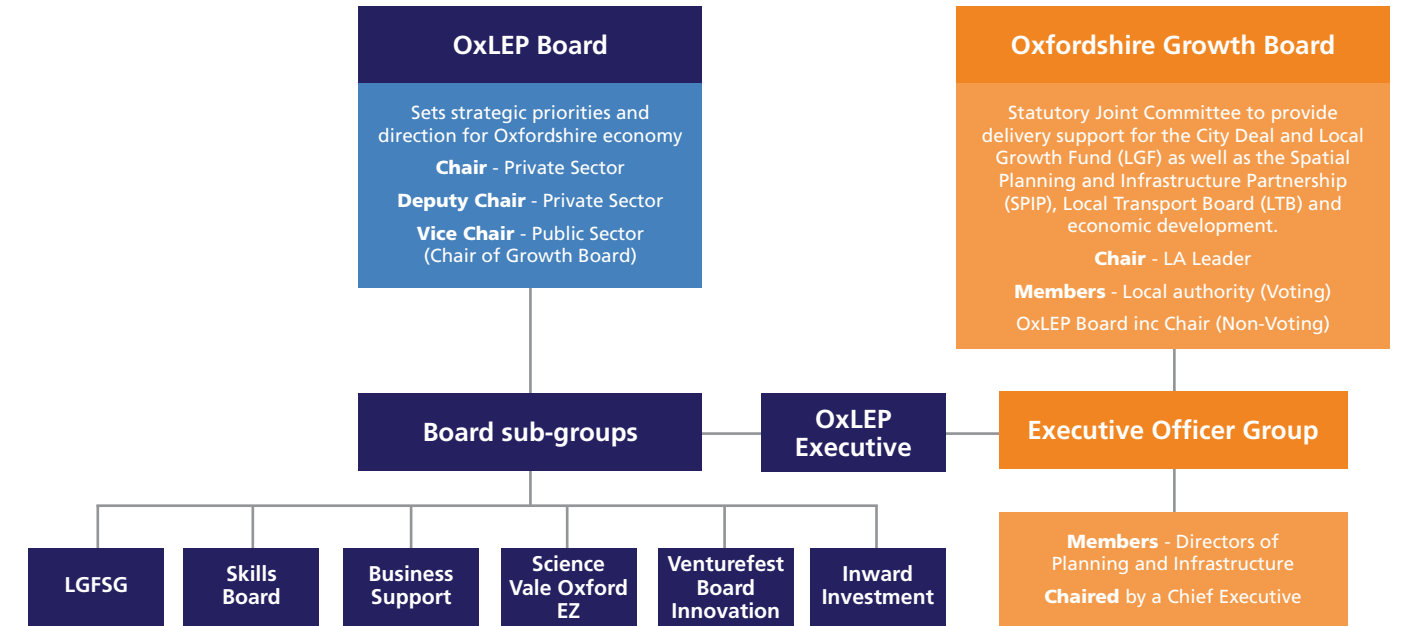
OxLEP Board

Sets strategic priorities and direction for Oxfordshire economy

**Chair** - Private Sector

**Deputy Chair** - Private Sector

**Vice Chair** - Public Sector (Chair of Growth Board)

Oxfordshire Growth Board

Statutory Joint Committee to provide delivery support for the City Deal and Local Growth Fund (LGF) as well as the Spatial Planning and Infrastructure Partnership (SPIP), Local Transport Board (LTB) and economic development.

**Chair** - LA Leader

**Members** - Local authority (Voting)

OxLEP Board inc Chair (Non-Voting)

Board sub-groups

OxLEP Executive

Executive Officer Group

LGFSG

Skills Board

Business Support

Science Vale Oxford EZ

Venturefest Board Innovation

Inward Investment

**Members** - Directors of Planning and Infrastructure

**Chaired** by a Chief Executive